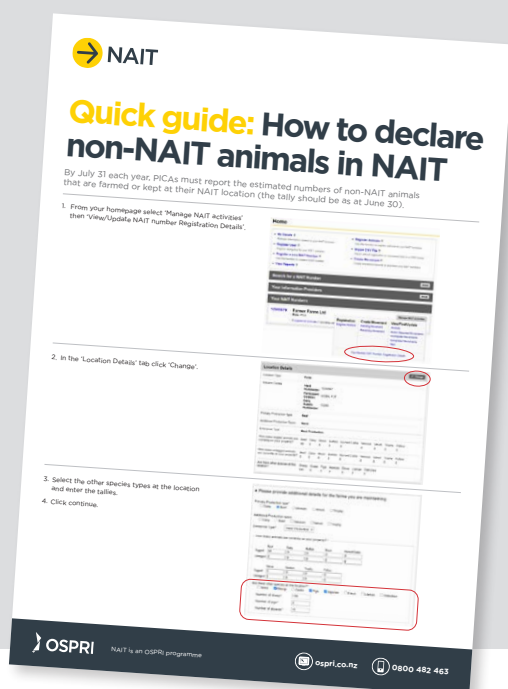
NAIT

Quick guide: How to declare non-NAIT animals in NAIT

By July 31 each year, PICAs must report the estimated numbers of non-NAIT animals that are farmed or kept at their NAIT location (the tally should be as at June 30).

1. From your homepage select 'Manage NAIT activities' then 'View/Update NAIT number Registration Details'.

Home

Search for a NAIT Number

Your Information Providers

Your NAIT Numbers

Location Details

2. In the 'Location Details' tab click 'Change'.

3. Select the other species types at the location and enter the tallies.

4. Click continue.

OSPRI

NAIT is an OSPRI programme

ospri.co.nz

0800 482 463